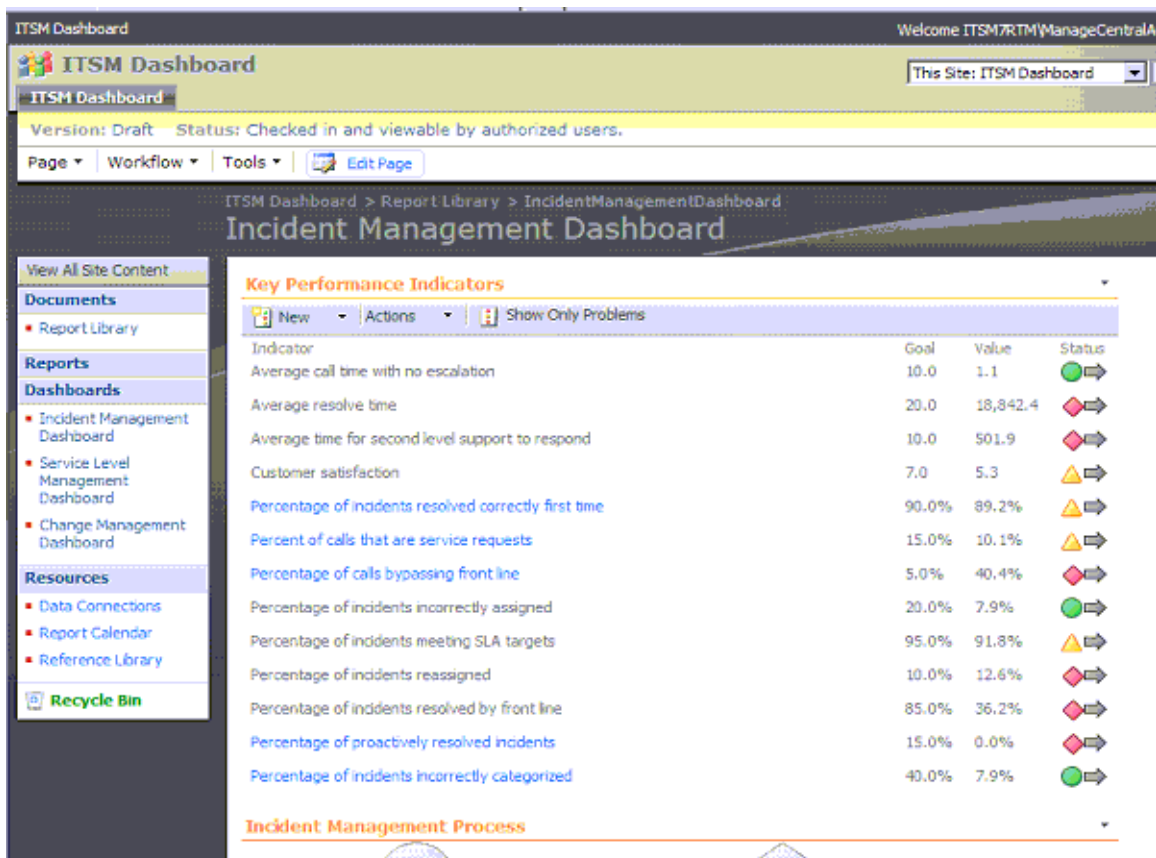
ITSM Dashboard

Welcome ITSM7RTM\ManageCentralA

ITSM Dashboard

This Site: ITSM Dashboard

ITSM Dashboard

Version: Draft Status: Checked in and viewable by authorized users.

Page ▾ Workflow ▾ Tools ▾ Edit Page

ITSM Dashboard > Report Library > IncidentManagementDashboard

Incident Management Dashboard

View All Site Content

Documents

Report Library

Reports

Dashboards

Incident Management Dashboard

Service Level Management Dashboard

Change Management Dashboard

Resources

Data Connections

Report Calendar

Reference Library

Recycle Bin

Key Performance Indicators

New ▾ Actions ▾ Show Only Problems

| Indicator | Goal | Value | Status |
|---|---|---|---|
| Average call time with no escalation | 10.0 | 1.1 | |
| Average resolve time | 20.0 | 18,842.4 | |
| Average time for second level support to respond | 10.0 | 501.9 | |
| Customer satisfaction | 7.0 | 5.3 | |
| Percentage of incidents resolved correctly first time | 90.0% | 89.2% | |
| Percent of calls that are service requests | 15.0% | 10.1% | |
| Percentage of calls bypassing front line | 5.0% | 40.4% | |
| Percentage of incidents incorrectly assigned | 20.0% | 7.9% | |
| Percentage of incidents meeting SLA targets | 95.0% | 91.8% | |
| Percentage of incidents reassigned | 10.0% | 12.6% | |
| Percentage of incidents resolved by front line | 85.0% | 36.2% | |
| Percentage of proactively resolved incidents | 15.0% | 0.0% | |
| Percentage of incidents incorrectly categorized | 40.0% | 7.9% | |

Incident Management Process